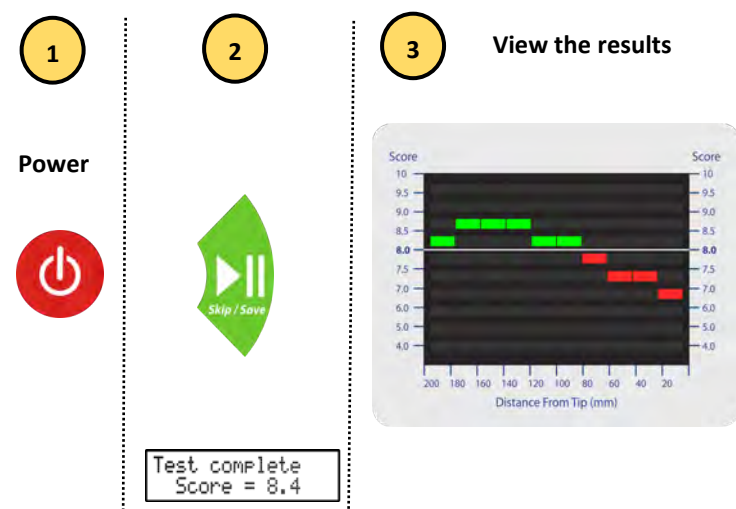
1

Power

2

Skip / Save

Test complete
Score = 8.4

3

View the results

Score
10
9.5
9.0
8.5
8.0
7.5
7.0
6.0
5.0
4.0

Score
10
9.5
9.0
8.5
8.0
7.5
7.0
6.0
5.0
4.0

200 180 160 140 120 100 80 60 40 20
Distance From Tip (mm)